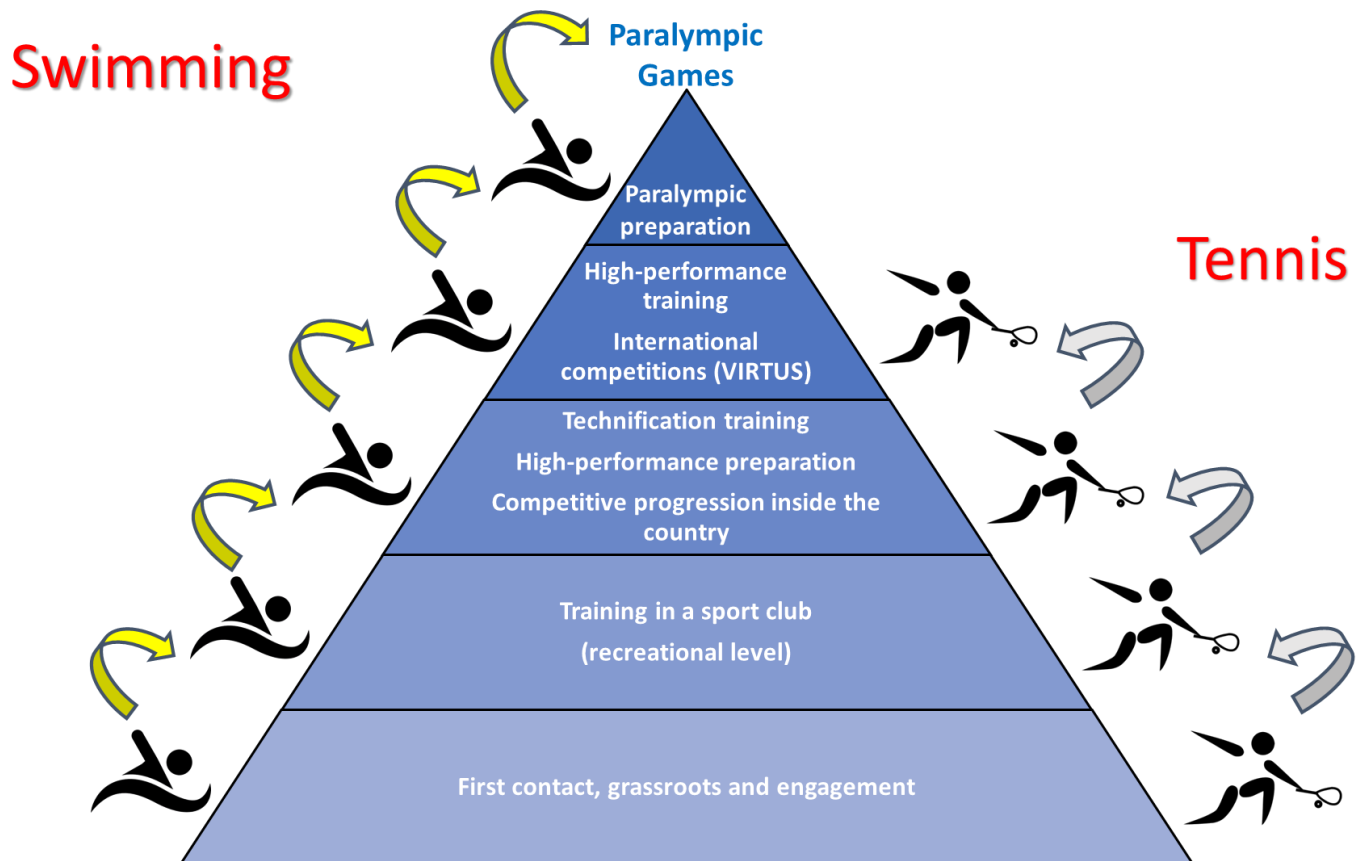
Swimming

Paralympic Games

Tennis

Paralympic preparation

High-performance training

International competitions (VIRTUS)

Technification training

High-performance preparation

Competitive progression inside the country

Training in a sport club

(recreational level)

First contact, grassroots and engagement